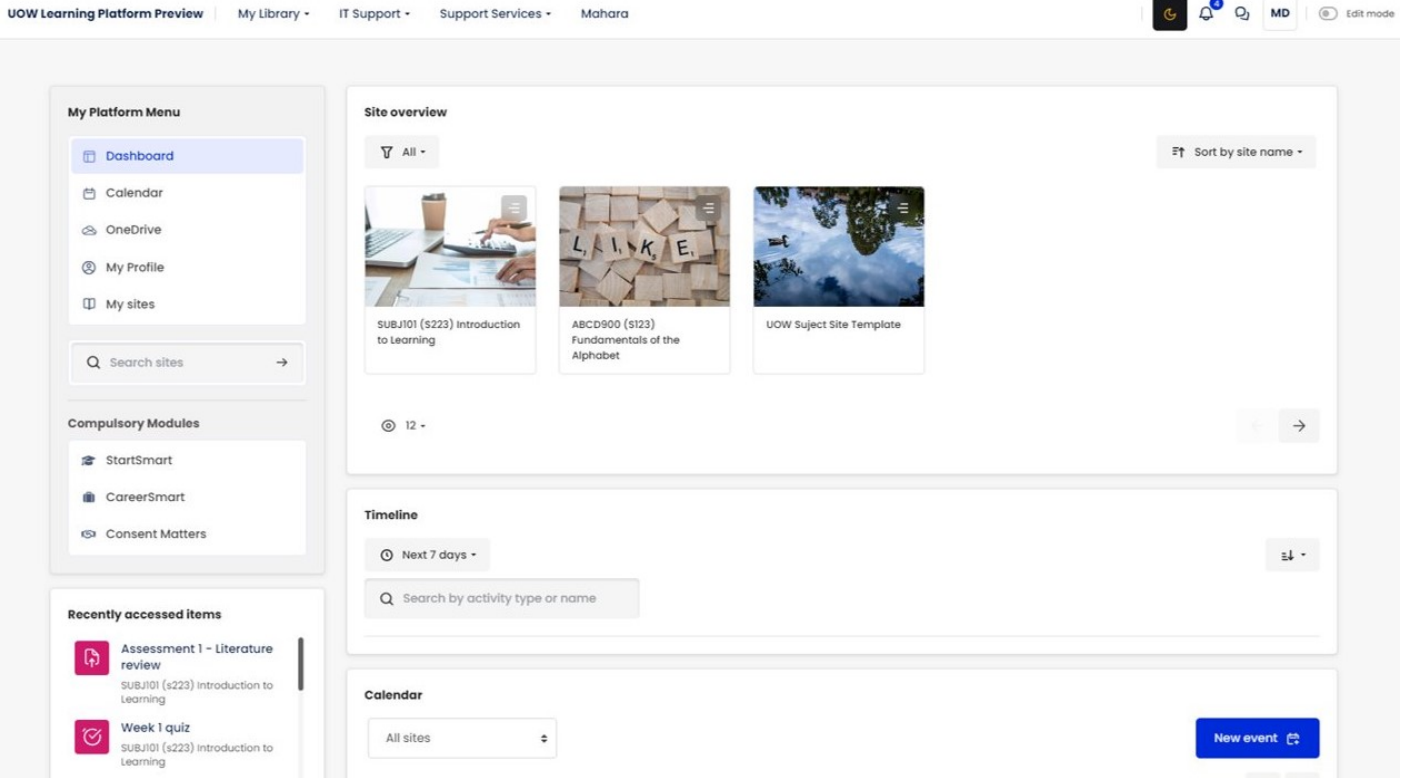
UOW Learning Platform Preview | My Library • IT Support • Support Services • Mahara

4 MD Edit mode

My Platform Menu

Dashboard
Calendar
OneDrive
My Profile
My sites

Search sites

Compulsory Modules

StartSmart
CareerSmart
Consent Matters

Recently accessed items

Assessment 1 - Literature review
SUBJ101 (s223) Introduction to Learning

Week 1 quiz
SUBJ101 (s223) Introduction to Learning

Site overview

All •

Sort by site name •

SUBJ101 (S223) Introduction to Learning

L I K E

ABCD900 (S123) Fundamentals of the Alphabet

UOW Suject Site Template

12 •

Timeline

Next 7 days •

Search by activity type or name

Calendar

All sites

New event